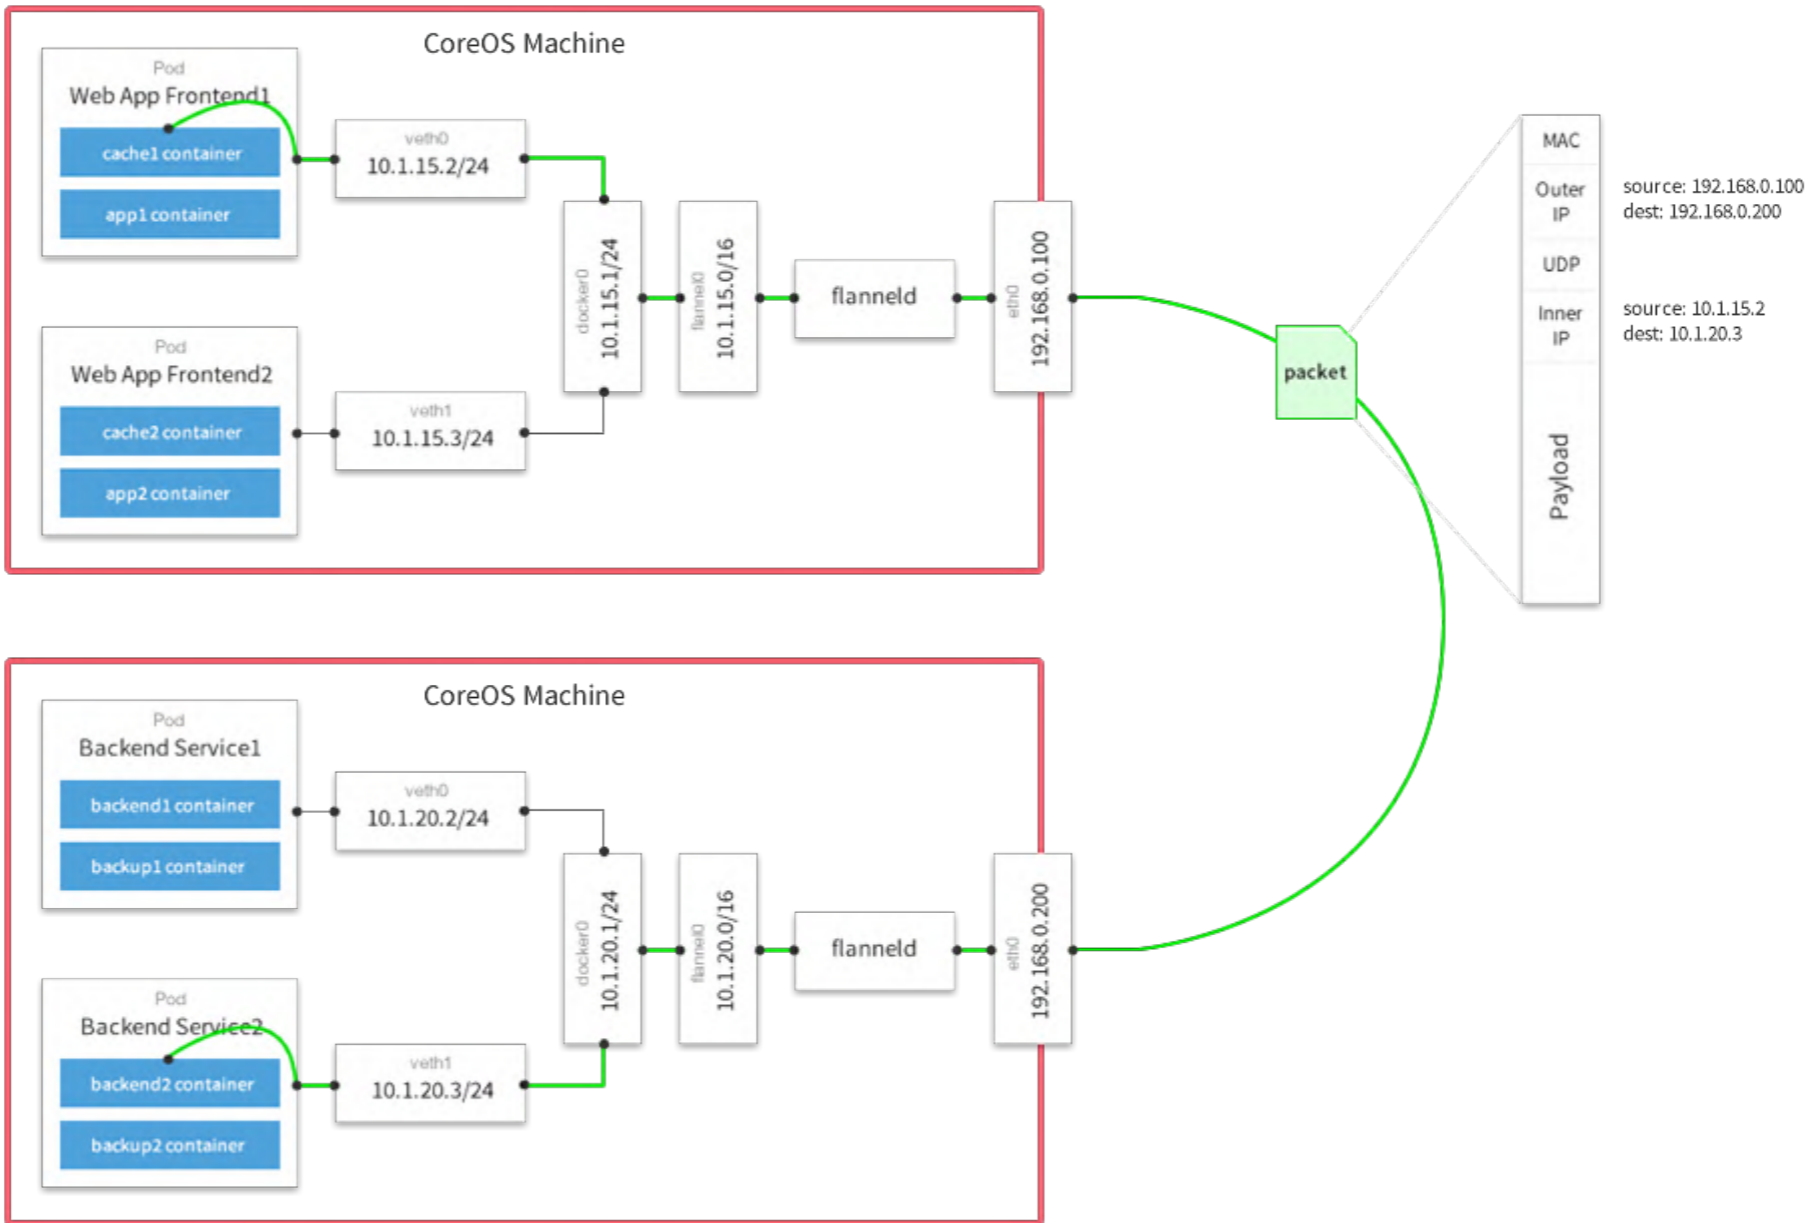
CoreOS Machine

Pod
Web App Frontend1
cache1 container
app1 container

veth0
10.1.15.2/24

docker0
10.1.15.1/24

flannel0
10.1.15.0/16

flanneld

eth0
192.168.0.100

Pod
Web App Frontend2
cache2 container
app2 container

veth1
10.1.15.3/24

packet

MAC
Outer IP
UDP
Inner IP
Payload

source: 192.168.0.100
dest: 192.168.0.200

source: 10.1.15.2
dest: 10.1.20.3

CoreOS Machine

Pod
Backend Service1
backend1 container
backup1 container

veth0
10.1.20.2/24

docker0
10.1.20.1/24

flannel0
10.1.20.0/16

flanneld

eth0
192.168.0.200

Pod
Backend Service2
backend2 container
backup2 container

veth1
10.1.20.3/24